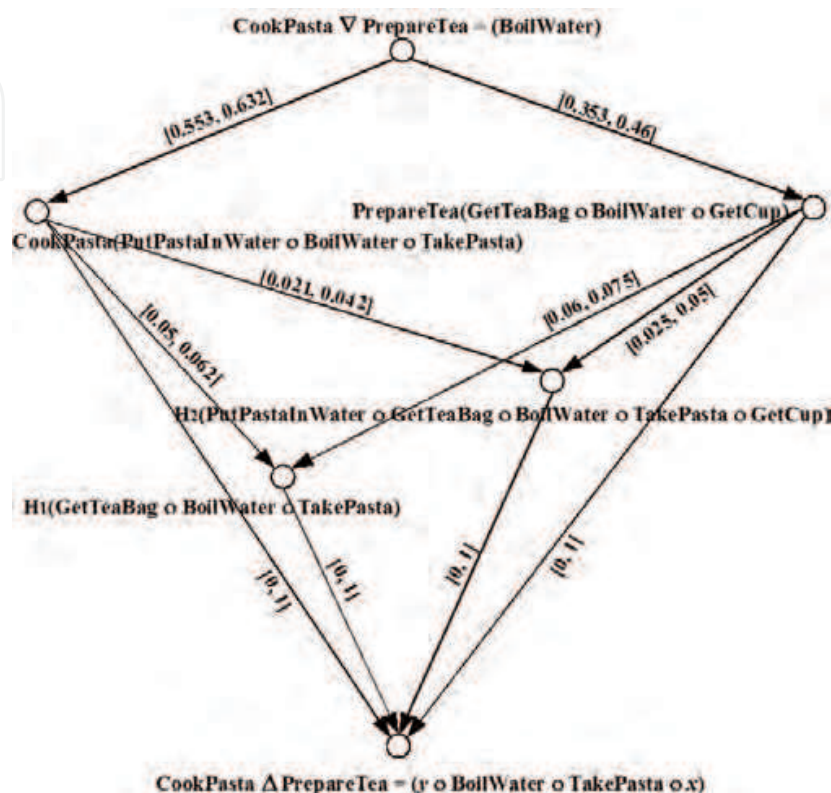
CookPasta $\nabla$ PrepareTea = (BoilWater)

[0.553, 0.632]

[0.353, 0.46]

PrepareTea(GetTeaBag $\circ$ BoilWater $\circ$ GetCup)

CookPasta(PutPastaInWater $\circ$ BoilWater $\circ$ TakePasta)

[0.021, 0.042]

[0.06, 0.075]

[0.025, 0.05]

[0.05, 0.062]

H2(PutPastaInWater $\circ$ GetTeaBag $\circ$ BoilWater $\circ$ TakePasta $\circ$ GetCup)

H1(GetTeaBag $\circ$ BoilWater $\circ$ TakePasta)

[0, 1]

[0, 1]

[0, 1]

[0, 1]

CookPasta $\Delta$ PrepareTea = ($y$ $\circ$ BoilWater $\circ$ TakePasta $\circ$ $x$)